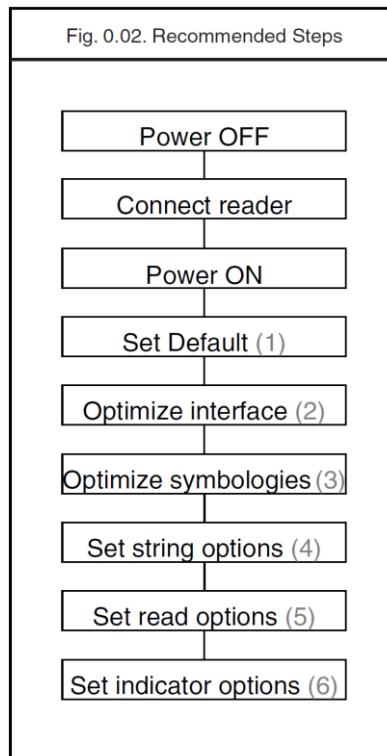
Fig. 0.02. Recommended Steps

Power OFF

Connect reader

Power ON

Set Default (1)

Optimize interface (2)

Optimize symbologies (3)

Set string options (4)

Set read options (5)

Set indicator options (6)